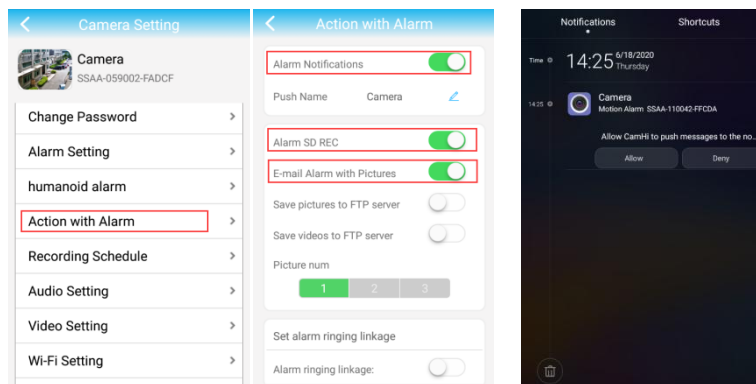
<
Camera Setting
Camera
SSAA-059002-FADCF
Change Password >
Alarm Setting >
humanoid alarm >
Action with Alarm >
Recording Schedule >
Audio Setting >
Video Setting >
Wi-Fi Setting >

<
Action with Alarm
Alarm Notifications
Push Name Camera
Alarm SD REC
E-mail Alarm with Pictures
Save pictures to FTP server
Save videos to FTP server
Picture num
1 2 3
Set alarm ringing linkage
Alarm ringing linkage:

Notifications Shortcuts
Time 14:25 6/18/2020 Thursday
14:25 Camera
Motion Alarm SSAA-110042-FFCDA
Allow CamHi to push messages to the no...
Allow Deny